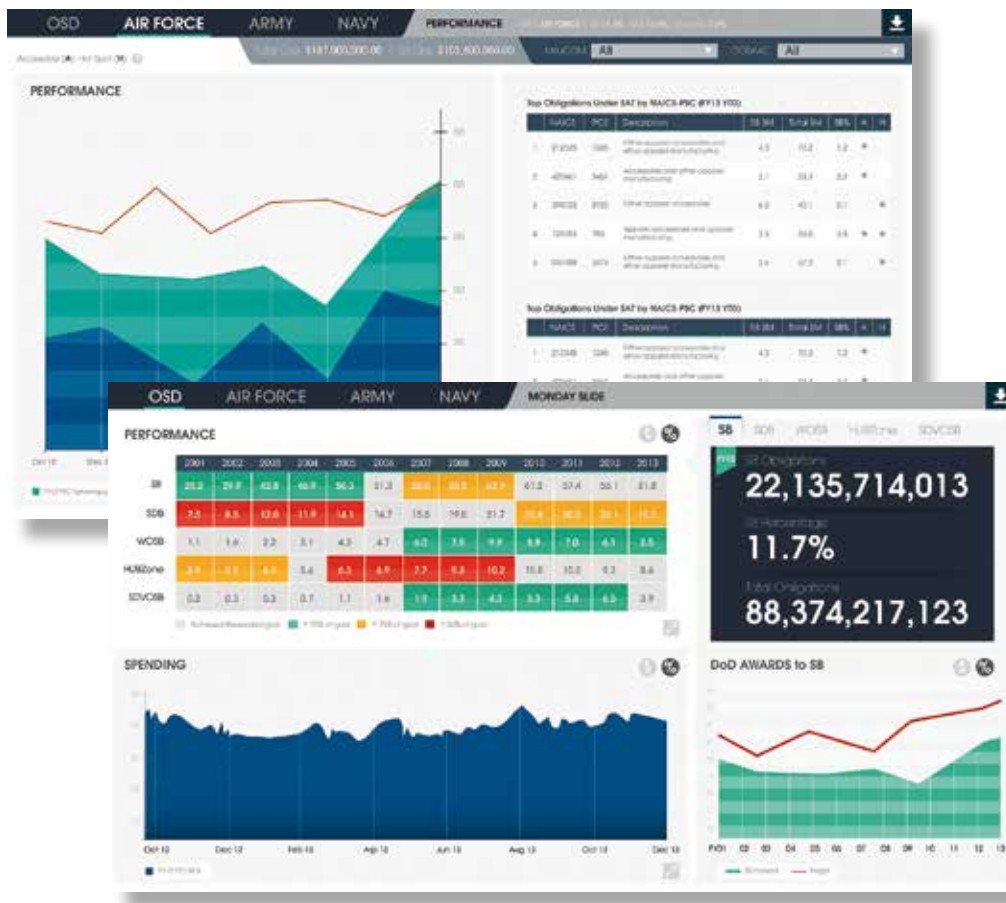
OSD AIR FORCE ARMY NAVY PERFORMANCE

Total Cost $181,000,000.00 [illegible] $103,400,000.00 MAJCOM All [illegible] All

PERFORMANCE

Top Obligations Under SAT by NAICS-PSC (FY13 YTD)

| | NAICS | PSC | Description | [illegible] | Total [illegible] | SB% | | |
|---|---|---|---|---|---|---|---|---|
| 1 | 315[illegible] | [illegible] | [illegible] | 4.5 | 70.2 | 1.2 | | |
| 2 | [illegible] | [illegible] | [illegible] | 2.1 | 20.5 | 3.2 | | |
| 3 | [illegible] | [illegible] | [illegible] | 6.2 | 40.1 | 0.1 | | |
| 4 | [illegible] | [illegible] | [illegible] | 3.5 | 50.8 | 3.5 | | |
| 5 | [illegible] | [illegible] | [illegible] | 3.6 | 67.2 | 0.1 | | |

Top Obligations Under SAT by NAICS-PSC (FY13 YTD)

OSD AIR FORCE ARMY NAVY MONDAY SLIDE

PERFORMANCE

| | 2001 | 2002 | 2003 | 2004 | 2005 | 2006 | 2007 | 2008 | 2009 | 2010 | 2011 | 2012 | 2013 |
|---|---|---|---|---|---|---|---|---|---|---|---|---|---|
| SB | 25.2 | 29.9 | 42.8 | 46.9 | 56.3 | 21.3 | 20.0 | 20.5 | 22.7 | 21.2 | 27.4 | 50.1 | 21.8 |
| SDB | 7.5 | 8.5 | 12.0 | 11.9 | 14.1 | 14.7 | 15.5 | 19.0 | 21.2 | 21.8 | 20.3 | 20.1 | 15.7 |
| WOSB | 1.1 | 1.6 | 2.2 | 3.1 | 4.3 | 4.7 | 6.0 | 5.5 | 5.9 | 5.9 | 7.0 | 6.1 | 5.5 |
| HUBZone | 2.9 | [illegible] | 4.1 | 5.6 | 6.5 | 6.9 | 7.7 | 9.3 | 10.2 | 10.8 | 10.0 | 9.3 | 8.6 |
| SDVOSB | 0.2 | 0.3 | 0.3 | 0.7 | 1.1 | 1.6 | 1.9 | 3.3 | 4.2 | 3.3 | 5.8 | 6.5 | 3.9 |

SB SDB WOSB HUBZone SDVOSB

SB Obligations
22,135,714,013
SB Percentage
11.7%
Total Obligations
88,374,217,123

SPENDING

Oct 12 Dec 12 Feb 13 Apr 13 Jun 13 Aug 13 Oct 13 Dec 13

DoD AWARDS to SB

FY01 02 03 04 05 06 07 08 09 10 11 12 13